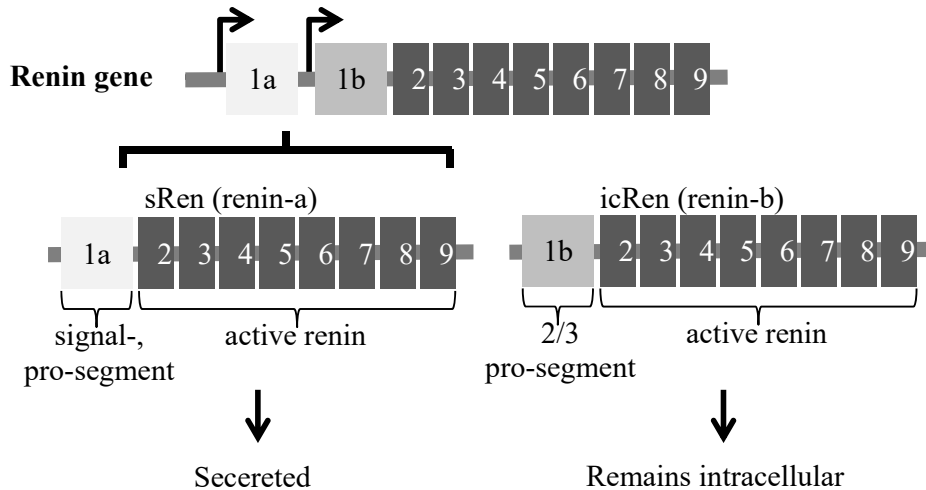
Renin gene

1a 1b 2 3 4 5 6 7 8 9

sRen (renin-a)

1a 2 3 4 5 6 7 8 9

signal-, pro-segment

active renin

Secereted

icRen (renin-b)

1b 2 3 4 5 6 7 8 9

2/3 pro-segment

active renin

Remains intracellular